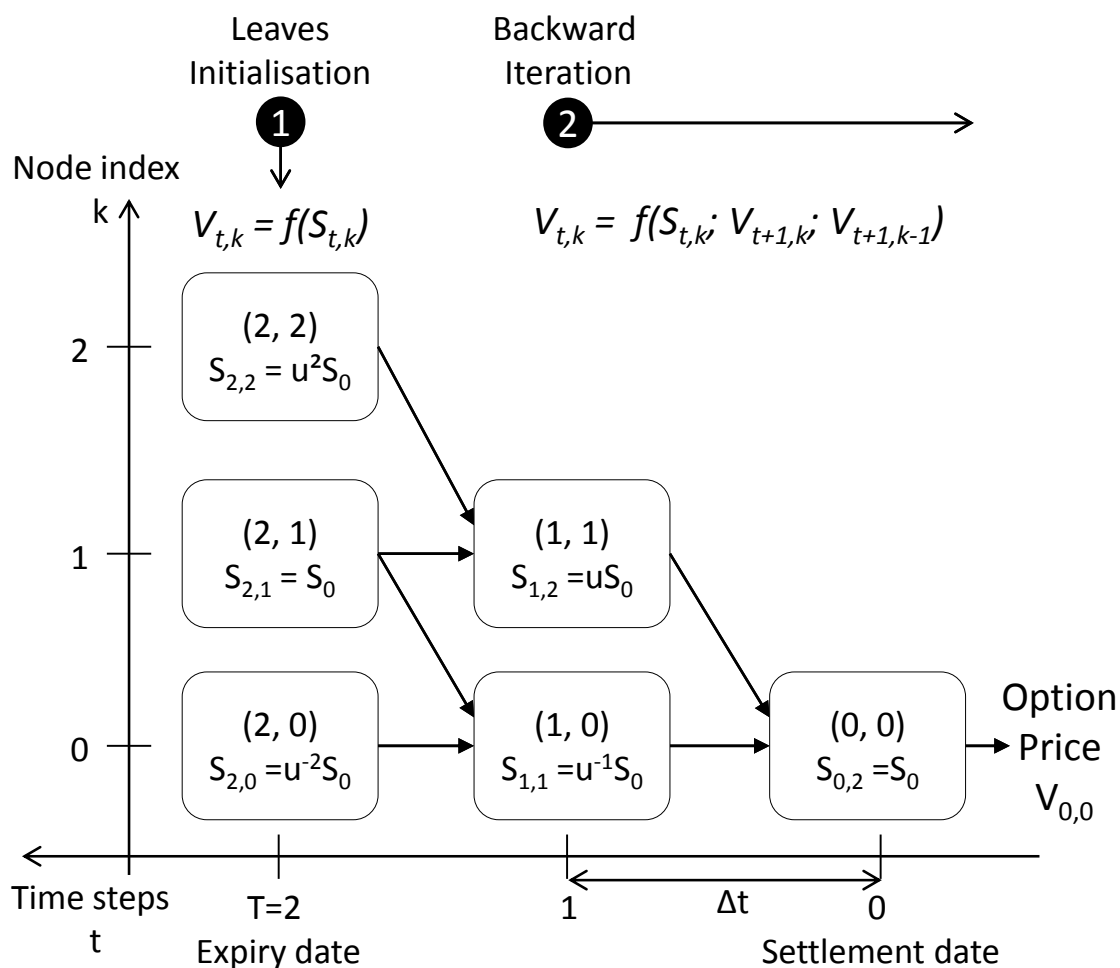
Leaves Initialisation

1

Backward Iteration

2

Node index

k

$V_{t,k} = f(S_{t,k})$

$V_{t,k} = f(S_{t,k}; V_{t+1,k}; V_{t+1,k-1})$

2

1

0

(2, 2)
$S_{2,2} = u^2S_0$

(2, 1)
$S_{2,1} = S_0$

(2, 0)
$S_{2,0} = u^{-2}S_0$

(1, 1)
$S_{1,2} = uS_0$

(1, 0)
$S_{1,1} = u^{-1}S_0$

(0, 0)
$S_{0,2} = S_0$

Option Price
$V_{0,0}$

Time steps
t

T=2
Expiry date

1

Δt

0
Settlement date